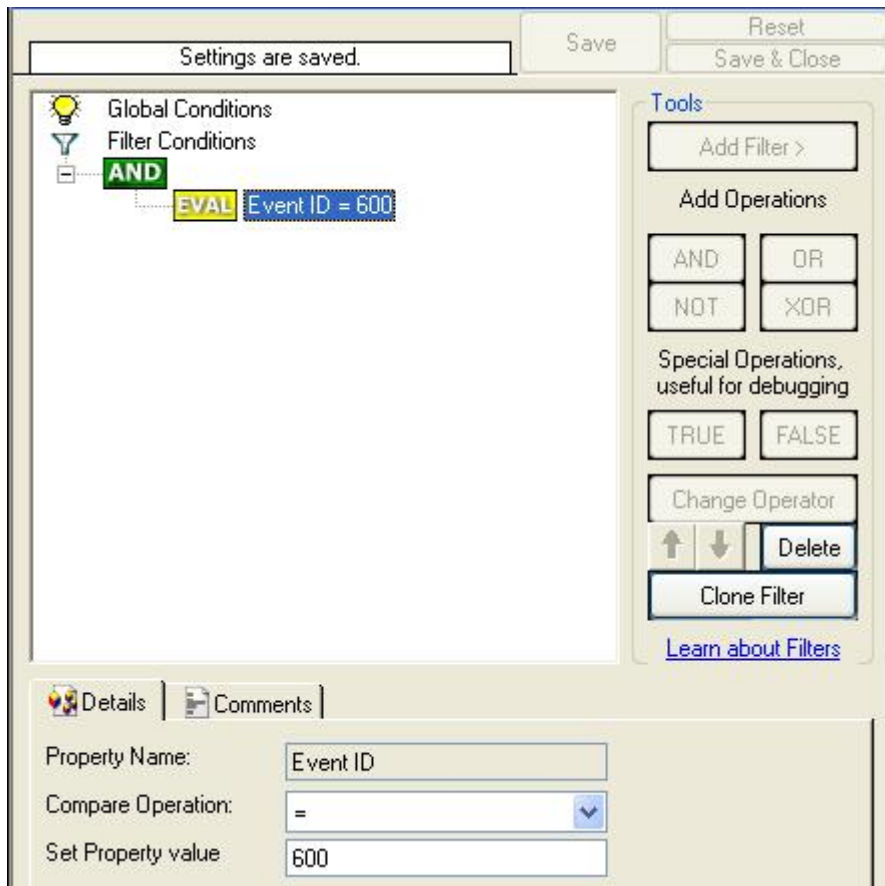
Settings are saved.

Save

Reset

Save & Close

Global Conditions

Filter Conditions

AND

EVAL Event ID = 600

Tools

Add Filter >

Add Operations

AND

OR

NOT

XOR

Special Operations, useful for debugging

TRUE

FALSE

Change Operator

Delete

Clone Filter

Learn about Filters

Details

Comments

Property Name:

Event ID

Compare Operation:

=

Set Property value

600